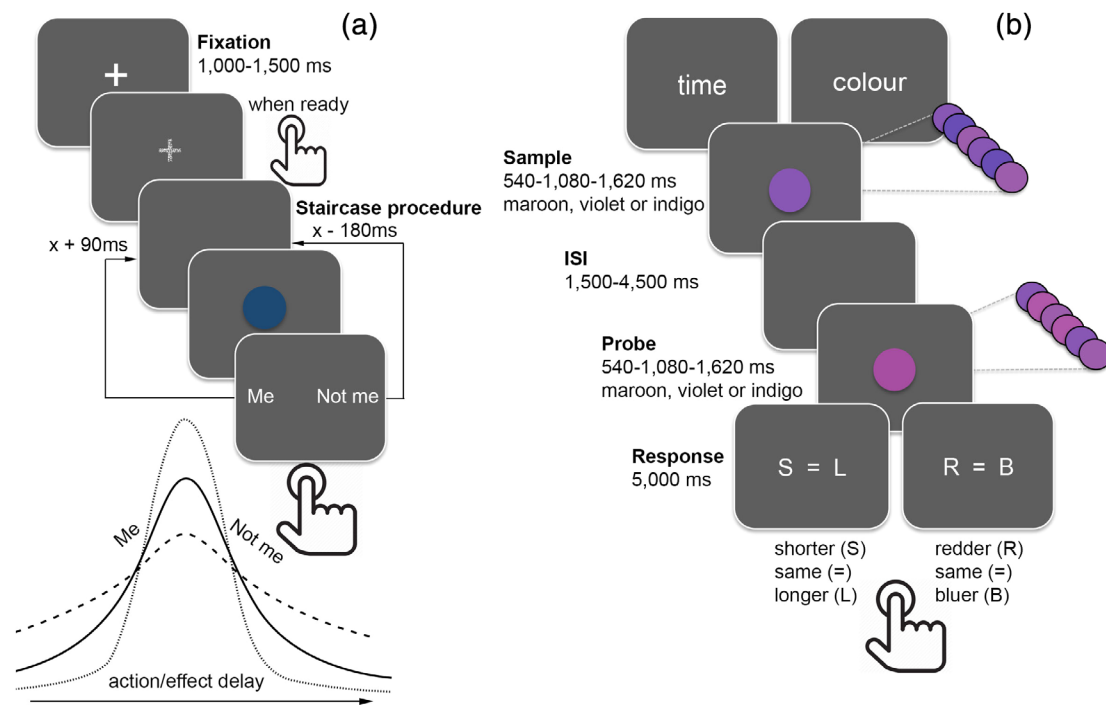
(a)

Fixation
1,000-1,500 ms

when ready

Staircase procedure
x - 180ms

x + 90ms

Me

Not me

Me

Not me

action/effect delay

(b)

time

colour

Sample
540-1,080-1,620 ms
maroon, violet or indigo

ISI
1,500-4,500 ms

Probe
540-1,080-1,620 ms
maroon, violet or indigo

Response
5,000 ms

S = L

R = B

shorter (S)
same (=)
longer (L)

redder (R)
same (=)
bluer (B)